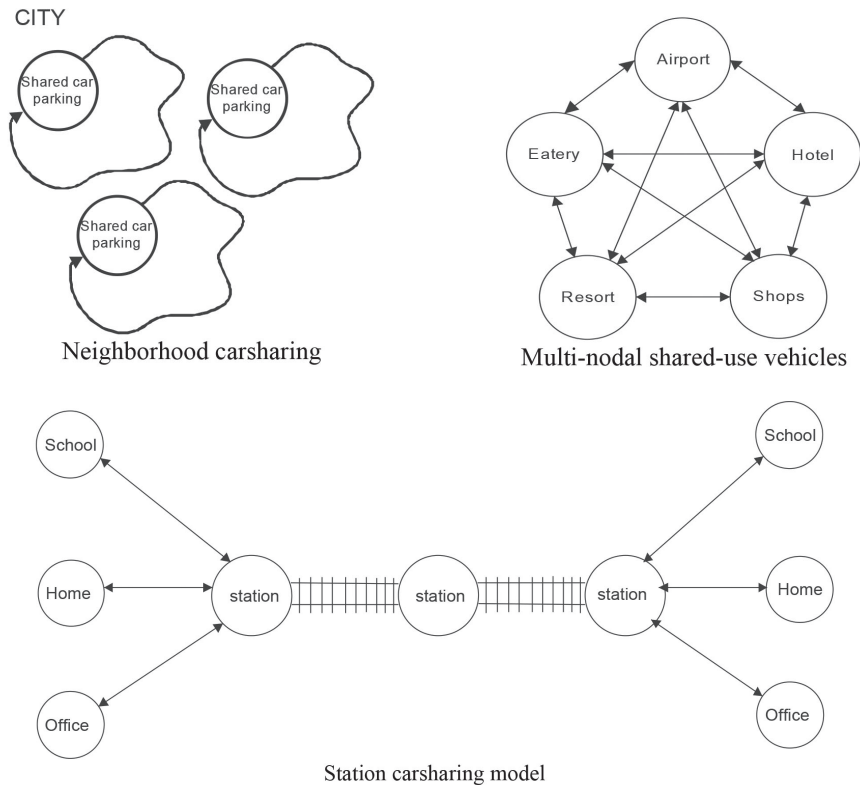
CITY

Shared car parking

Shared car parking

Shared car parking

Neighborhood carsharing

Airport

Eatery

Hotel

Resort

Shops

Multi-nodal shared-use vehicles

School

Home

Office

station

station

station

School

Home

Office

Station carsharing model